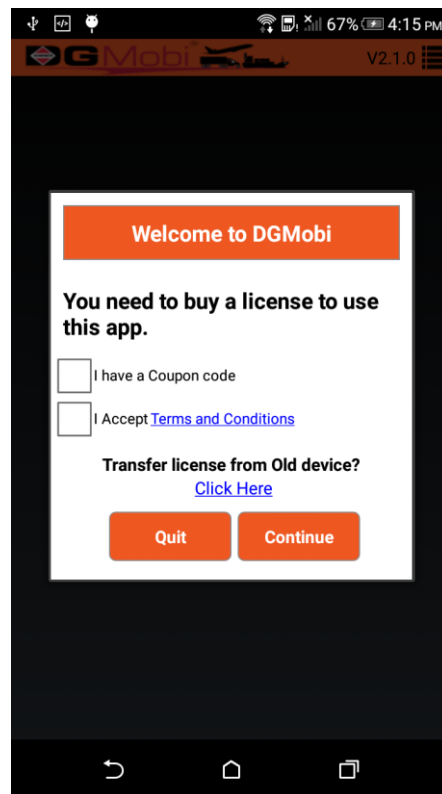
67% 4:15 PM

DGMobi

V2.1.0

Welcome to DGMobi

You need to buy a license to use this app.

I have a Coupon code

I Accept Terms and Conditions

Transfer license from Old device?

Click Here

Quit

Continue